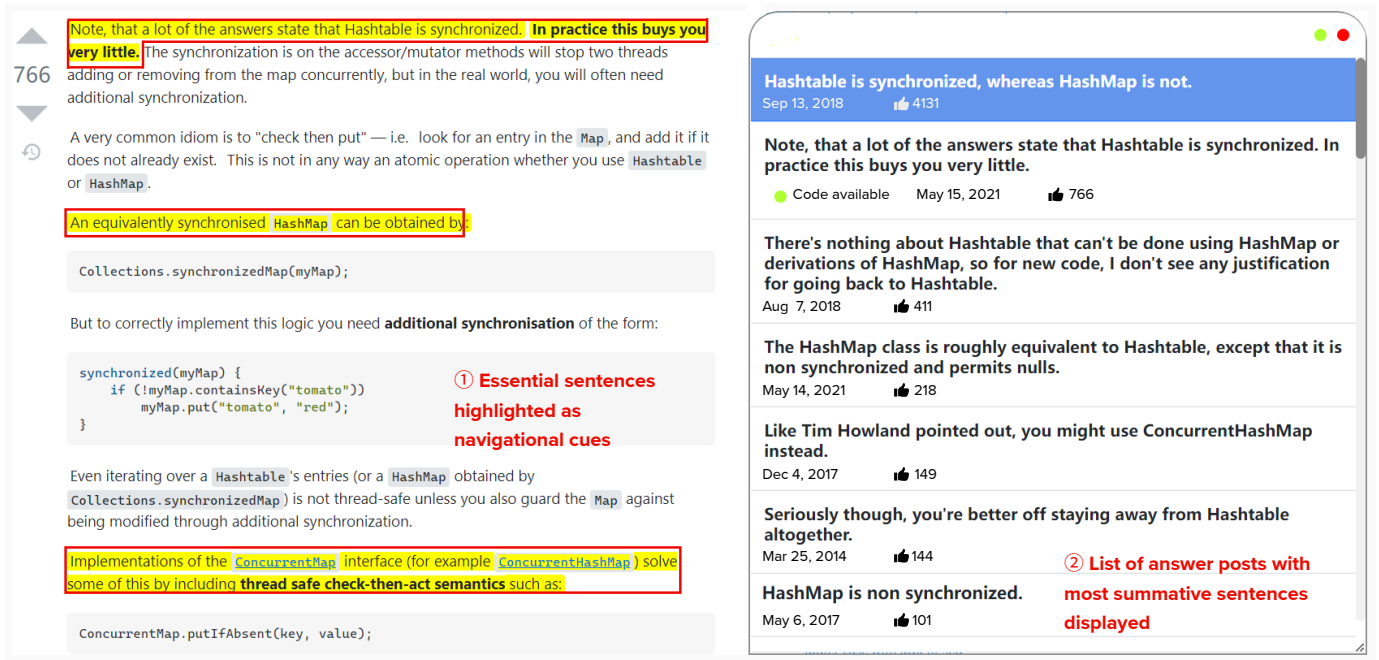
766

Note, that a lot of the answers state that Hashtable is synchronized. **In practice this buys you very little.** The synchronization is on the accessor/mutator methods will stop two threads adding or removing from the map concurrently, but in the real world, you will often need additional synchronization.

A very common idiom is to "check then put" — i.e. look for an entry in the `Map`, and add it if it does not already exist. This is not in any way an atomic operation whether you use `Hashtable` or `HashMap`.

An equivalently synchronised `HashMap` can be obtained by:

```
Collections.synchronizedMap(myMap);
```

But to correctly implement this logic you need **additional synchronisation** of the form:

```
synchronized(myMap) {
    if (!myMap.containsKey("tomato"))
        myMap.put("tomato", "red");
}
```

① Essential sentences highlighted as navigational cues

Even iterating over a `Hashtable`'s entries (or a `HashMap` obtained by `Collections.synchronizedMap`) is not thread-safe unless you also guard the `Map` against being modified through additional synchronization.

Implementations of the `ConcurrentMap` interface (for example `ConcurrentHashMap`) solve some of this by including **thread safe check-then-act semantics** such as:

```
ConcurrentMap.putIfAbsent(key, value);
```

Hashtable is synchronized, whereas HashMap is not.
Sep 13, 2018 4131

Note, that a lot of the answers state that Hashtable is synchronized. In practice this buys you very little.
Code available May 15, 2021 766

There's nothing about Hashtable that can't be done using HashMap or derivations of HashMap, so for new code, I don't see any justification for going back to Hashtable.
Aug 7, 2018 411

The HashMap class is roughly equivalent to Hashtable, except that it is non synchronized and permits nulls.
May 14, 2021 218

Like Tim Howland pointed out, you might use ConcurrentHashMap instead.
Dec 4, 2017 149

Seriously though, you're better off staying away from Hashtable altogether.
Mar 25, 2014 144

HashMap is non synchronized.
May 6, 2017 101

② List of answer posts with most summative sentences displayed